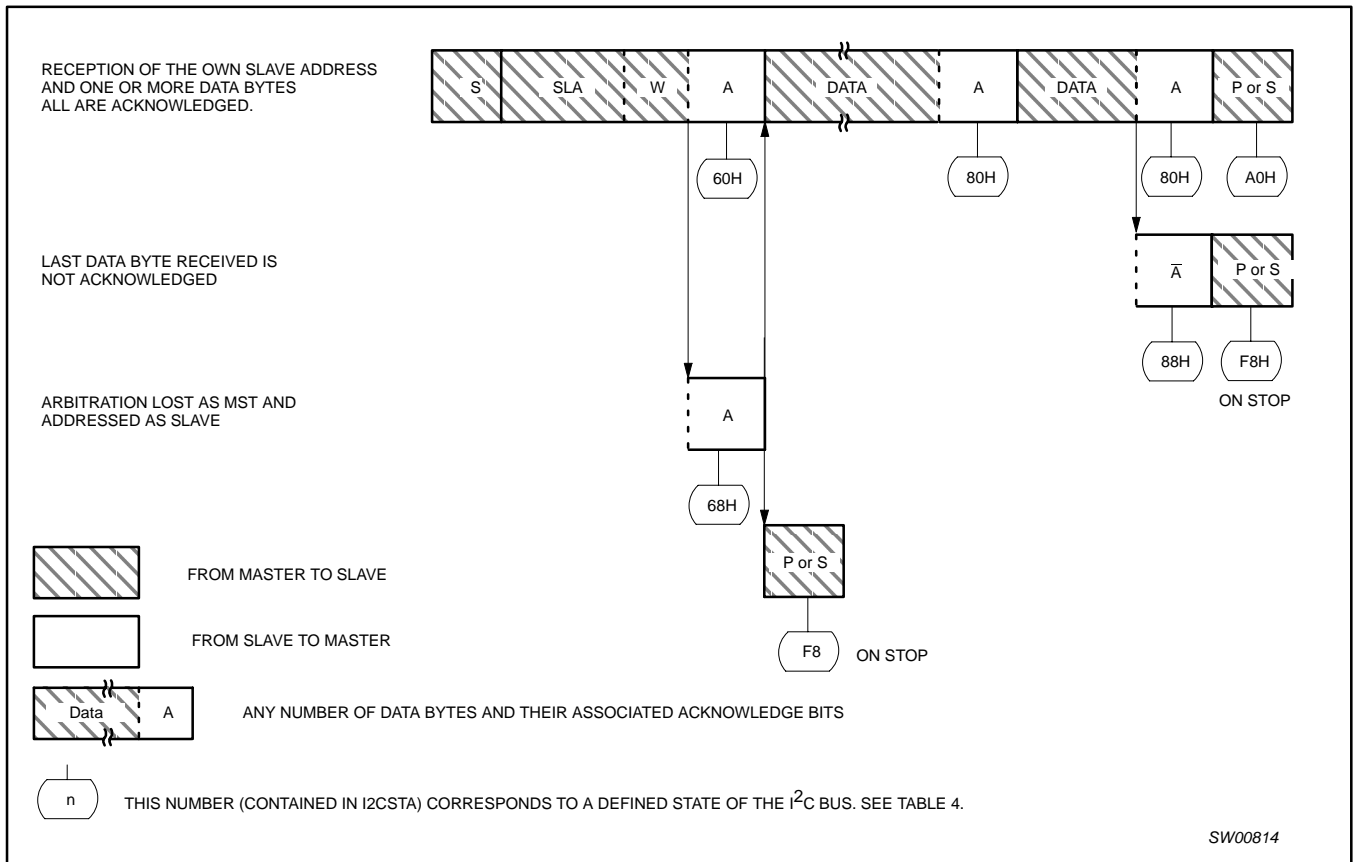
RECEPTION OF THE OWN SLAVE ADDRESS AND ONE OR MORE DATA BYTES ALL ARE ACKNOWLEDGED.

S SLA W A DATA A DATA A P or S

60H 80H 80H A0H

LAST DATA BYTE RECEIVED IS NOT ACKNOWLEDGED

$\overline{A}$ P or S

88H F8H

ON STOP

ARBITRATION LOST AS MST AND ADDRESSED AS SLAVE

A

68H

P or S

F8 ON STOP

FROM MASTER TO SLAVE

FROM SLAVE TO MASTER

Data A ANY NUMBER OF DATA BYTES AND THEIR ASSOCIATED ACKNOWLEDGE BITS

n THIS NUMBER (CONTAINED IN I2CSTA) CORRESPONDS TO A DEFINED STATE OF THE $I^2C$ BUS. SEE TABLE 4.

SW00814